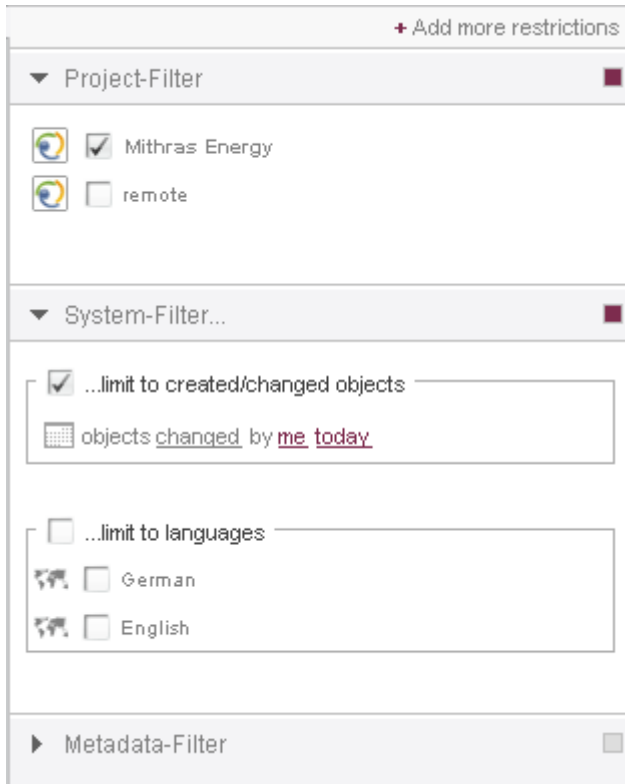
+ Add more restrictions

Project-Filter

Mithras Energy

remote

System-Filter...

...limit to created/changed objects

objects changed by me today

...limit to languages

German

English

Metadata-Filter